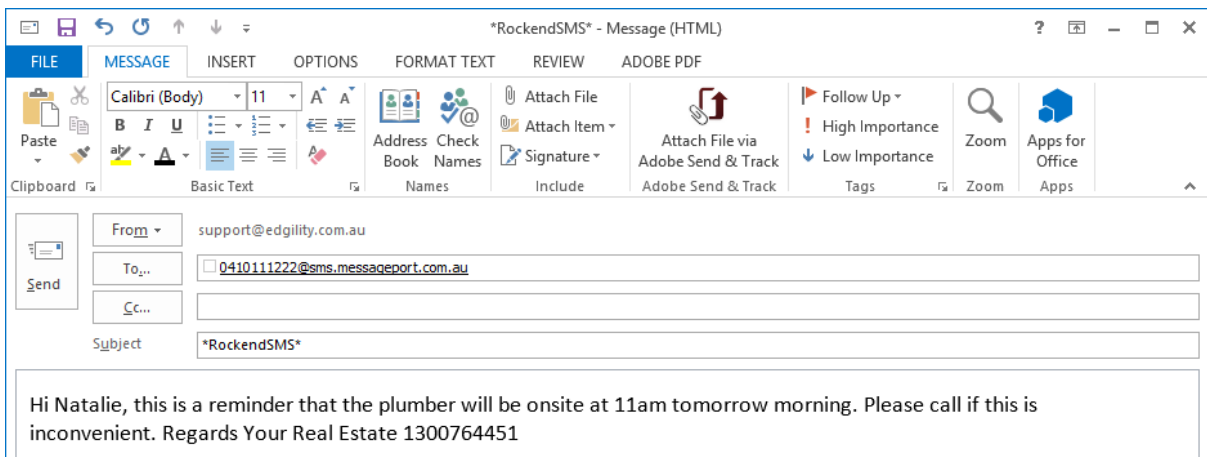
*RockendSMS* - Message (HTML)

?

FILE MESSAGE INSERT OPTIONS FORMAT TEXT REVIEW ADOBE PDF

Paste
Clipboard

Calibri (Body) 11
A A
B I U
Basic Text

Address Book
Check Names
Names

Attach File
Attach Item
Signature
Include

Attach File via Adobe Send & Track
Adobe Send & Track

Follow Up
High Importance
Low Importance
Tags

Zoom
Zoom

Apps for Office
Apps

Send

From
support@edgility.com.au

To...
0410111222@sms.messageport.com.au

Cc...

Subject
*RockendSMS*

Hi Natalie, this is a reminder that the plumber will be onsite at 11am tomorrow morning. Please call if this is inconvenient. Regards Your Real Estate 1300764451